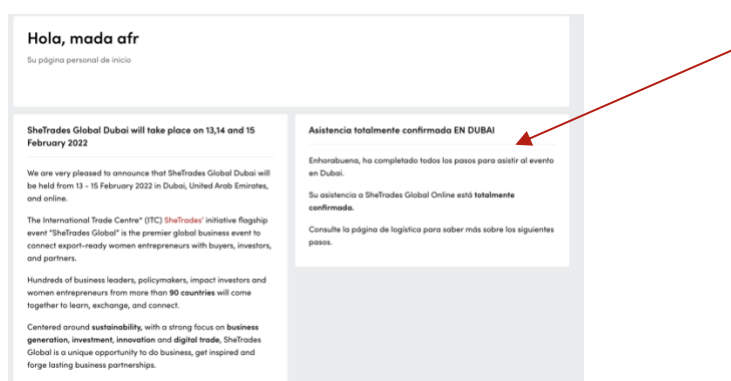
Hola, mada afr

Su página personal de inicio

SheTrades Global Dubai will take place on 13,14 and 15 February 2022

We are very pleased to announce that SheTrades Global Dubai will be held from 13 - 15 February 2022 in Dubai, United Arab Emirates, and online.

The International Trade Centre" (ITC) SheTrades' initiative flagship event "SheTrades Global" is the premier global business event to connect export-ready women entrepreneurs with buyers, investors, and partners.

Hundreds of business leaders, policymakers, impact investors and women entrepreneurs from more than 90 countries will come together to learn, exchange, and connect.

Centered around sustainability, with a strong focus on business generation, investment, innovation and digital trade, SheTrades Global is a unique opportunity to do business, get inspired and forge lasting business partnerships.

Asistencia totalmente confirmada EN DUBAI

Enhorabuena, ha completado todos los pasos para asistir al evento en Dubai.

Su asistencia a SheTrades Global Online está totalmente confirmada.

Consulte la página de logística para saber más sobre los siguientes pasos.